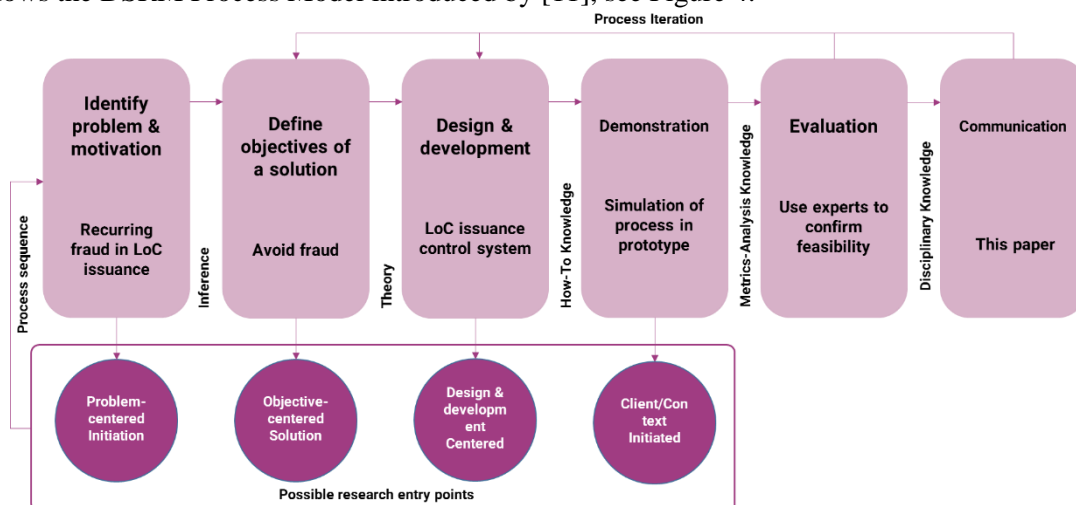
ows the DSRM Process Model introduced by [11], see Figure 4.

Process Iteration

Identify problem & motivation

Recurring fraud in LoC issuance

Inference

Define objectives of a solution

Avoid fraud

Theory

Design & development

LoC issuance control system

How-To Knowledge

Demonstration

Simulation of process in prototype

Metrics-Analysis Knowledge

Evaluation

Use experts to confirm feasibility

Disciplinary Knowledge

Communication

This paper

Process sequence

Problem-centered Initiation

Objective-centered Solution

Design & developm ent Centered

Client/Con text Initiated

Possible research entry points